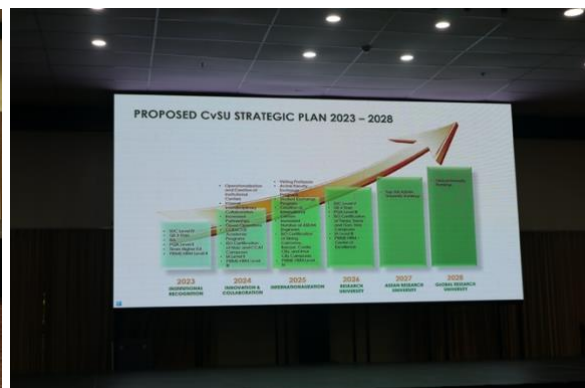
PROPOSED CvSU STRATEGIC PLAN 2023 – 2028

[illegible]

2023
INSTITUTIONAL RECOGNITION

2024
INNOVATION & COLLABORATION

2025
INTERNATIONALIZATION

2026
RESEARCH UNIVERSITY

2027
ASIAN RESEARCH UNIVERSITY

2028
GLOBAL RESEARCH UNIVERSITY